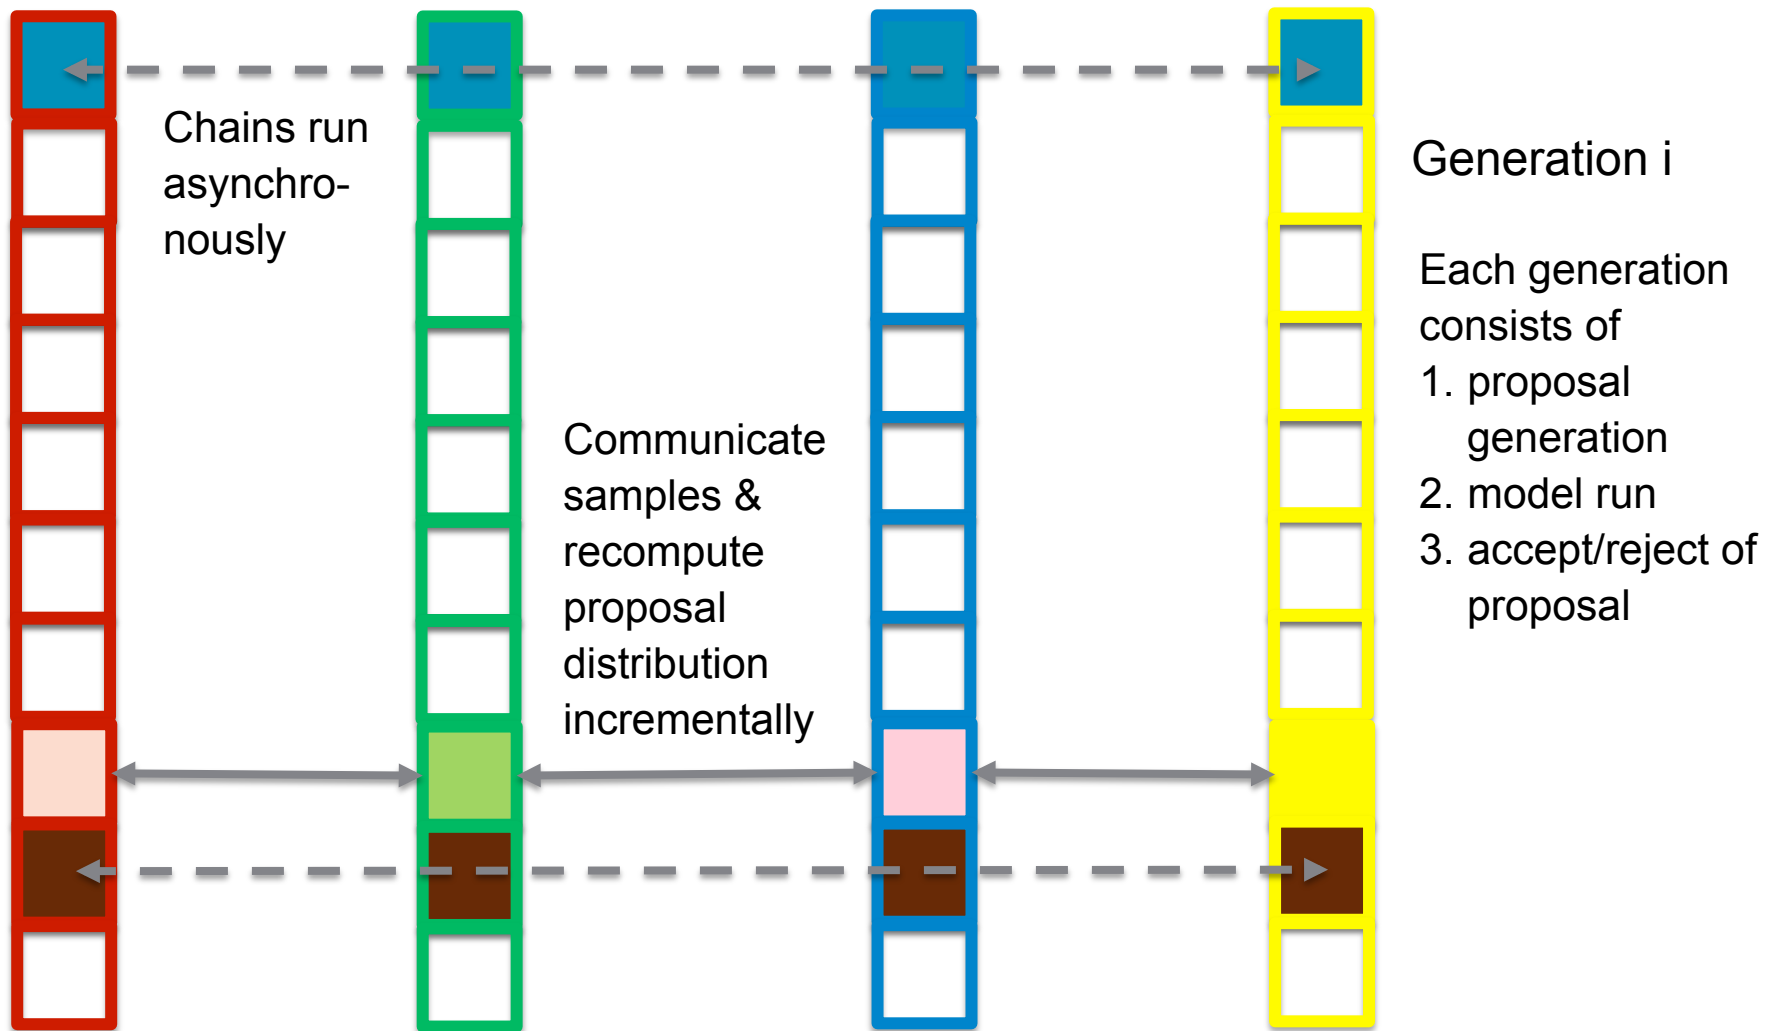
Chains run asynchronously

Generation i

Each generation consists of
1. proposal generation
2. model run
3. accept/reject of proposal

Communicate samples & recompute proposal distribution incrementally